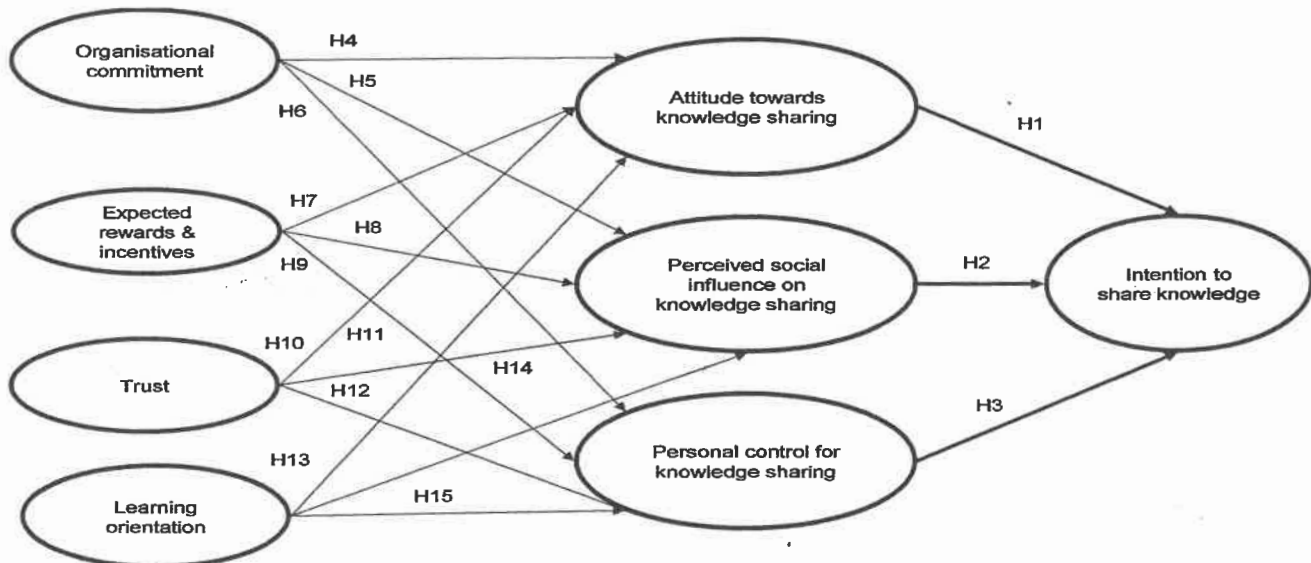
Organisational commitment

Expected rewards & incentives

Trust

Learning orientation

H4

H5

H6

H7

H8

H9

H10

H11

H12

H13

H14

H15

Attitude towards knowledge sharing

Perceived social influence on knowledge sharing

Personal control for knowledge sharing

H1

H2

H3

Intention to share knowledge